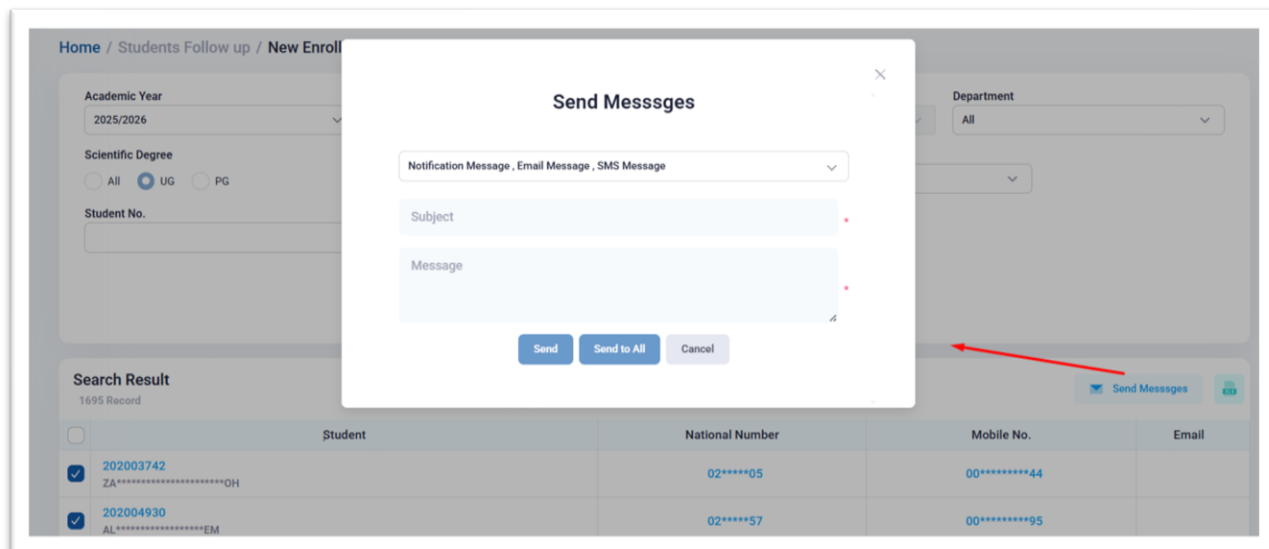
Home / Students Follow up / New Enroll

Academic Year
2025/2026

Scientific Degree
All UG PG

Student No.

Department
All

Send Messsges

Notification Message , Email Message , SMS Message

Subject *

Message *

Send Send to All Cancel

Search Result
1695 Record

Send Messsges

| | Student | National Number | Mobile No. | Email |
|---|---|---|---|---|
| | 202003742 ZA************************OH | 02*****05 | 00*********44 | |
| | 202004930 AL*******************EM | 02*****57 | 00*********95 | |